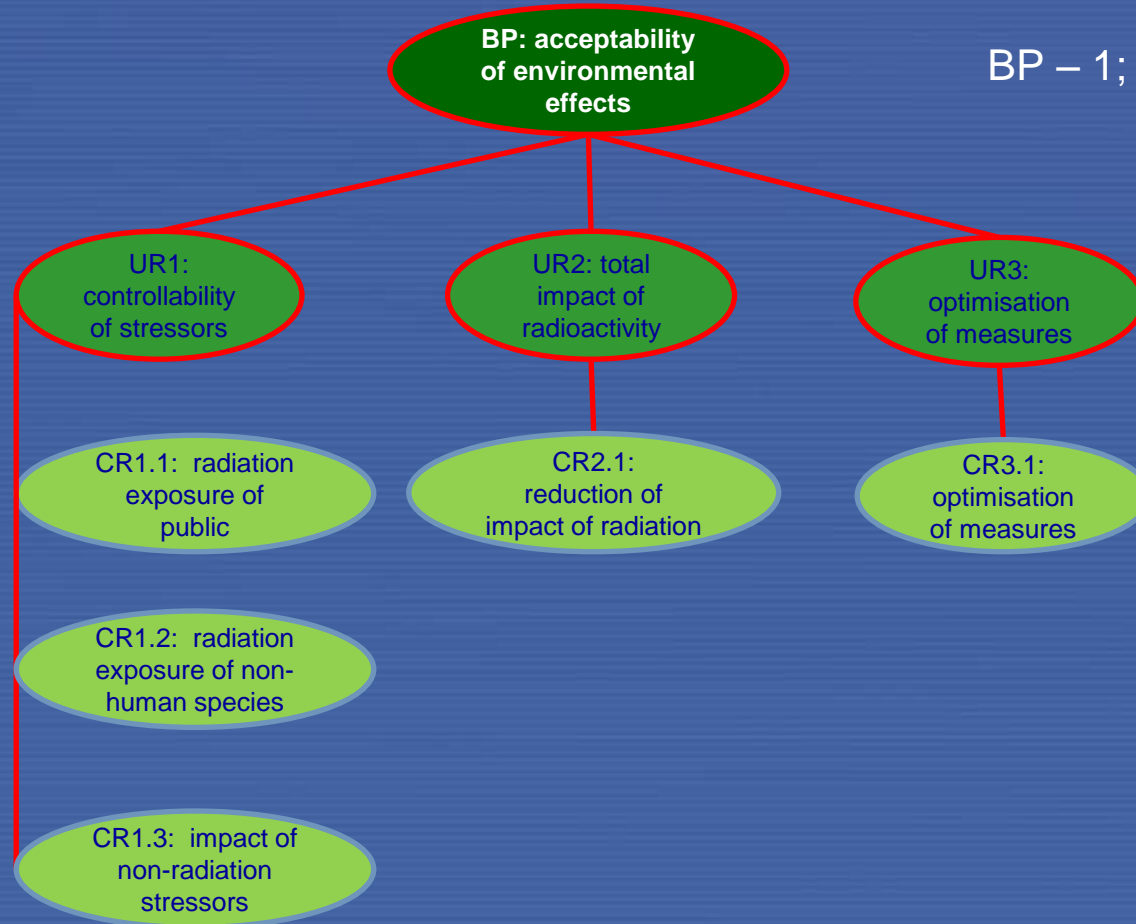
BP: acceptability of environmental effects

BP – 1;

UR1: controllability of stressors

UR2: total impact of radioactivity

UR3: optimisation of measures

CR1.1: radiation exposure of public

CR2.1: reduction of impact of radiation

CR3.1: optimisation of measures

CR1.2: radiation exposure of non-human species

CR1.3: impact of non-radiation stressors